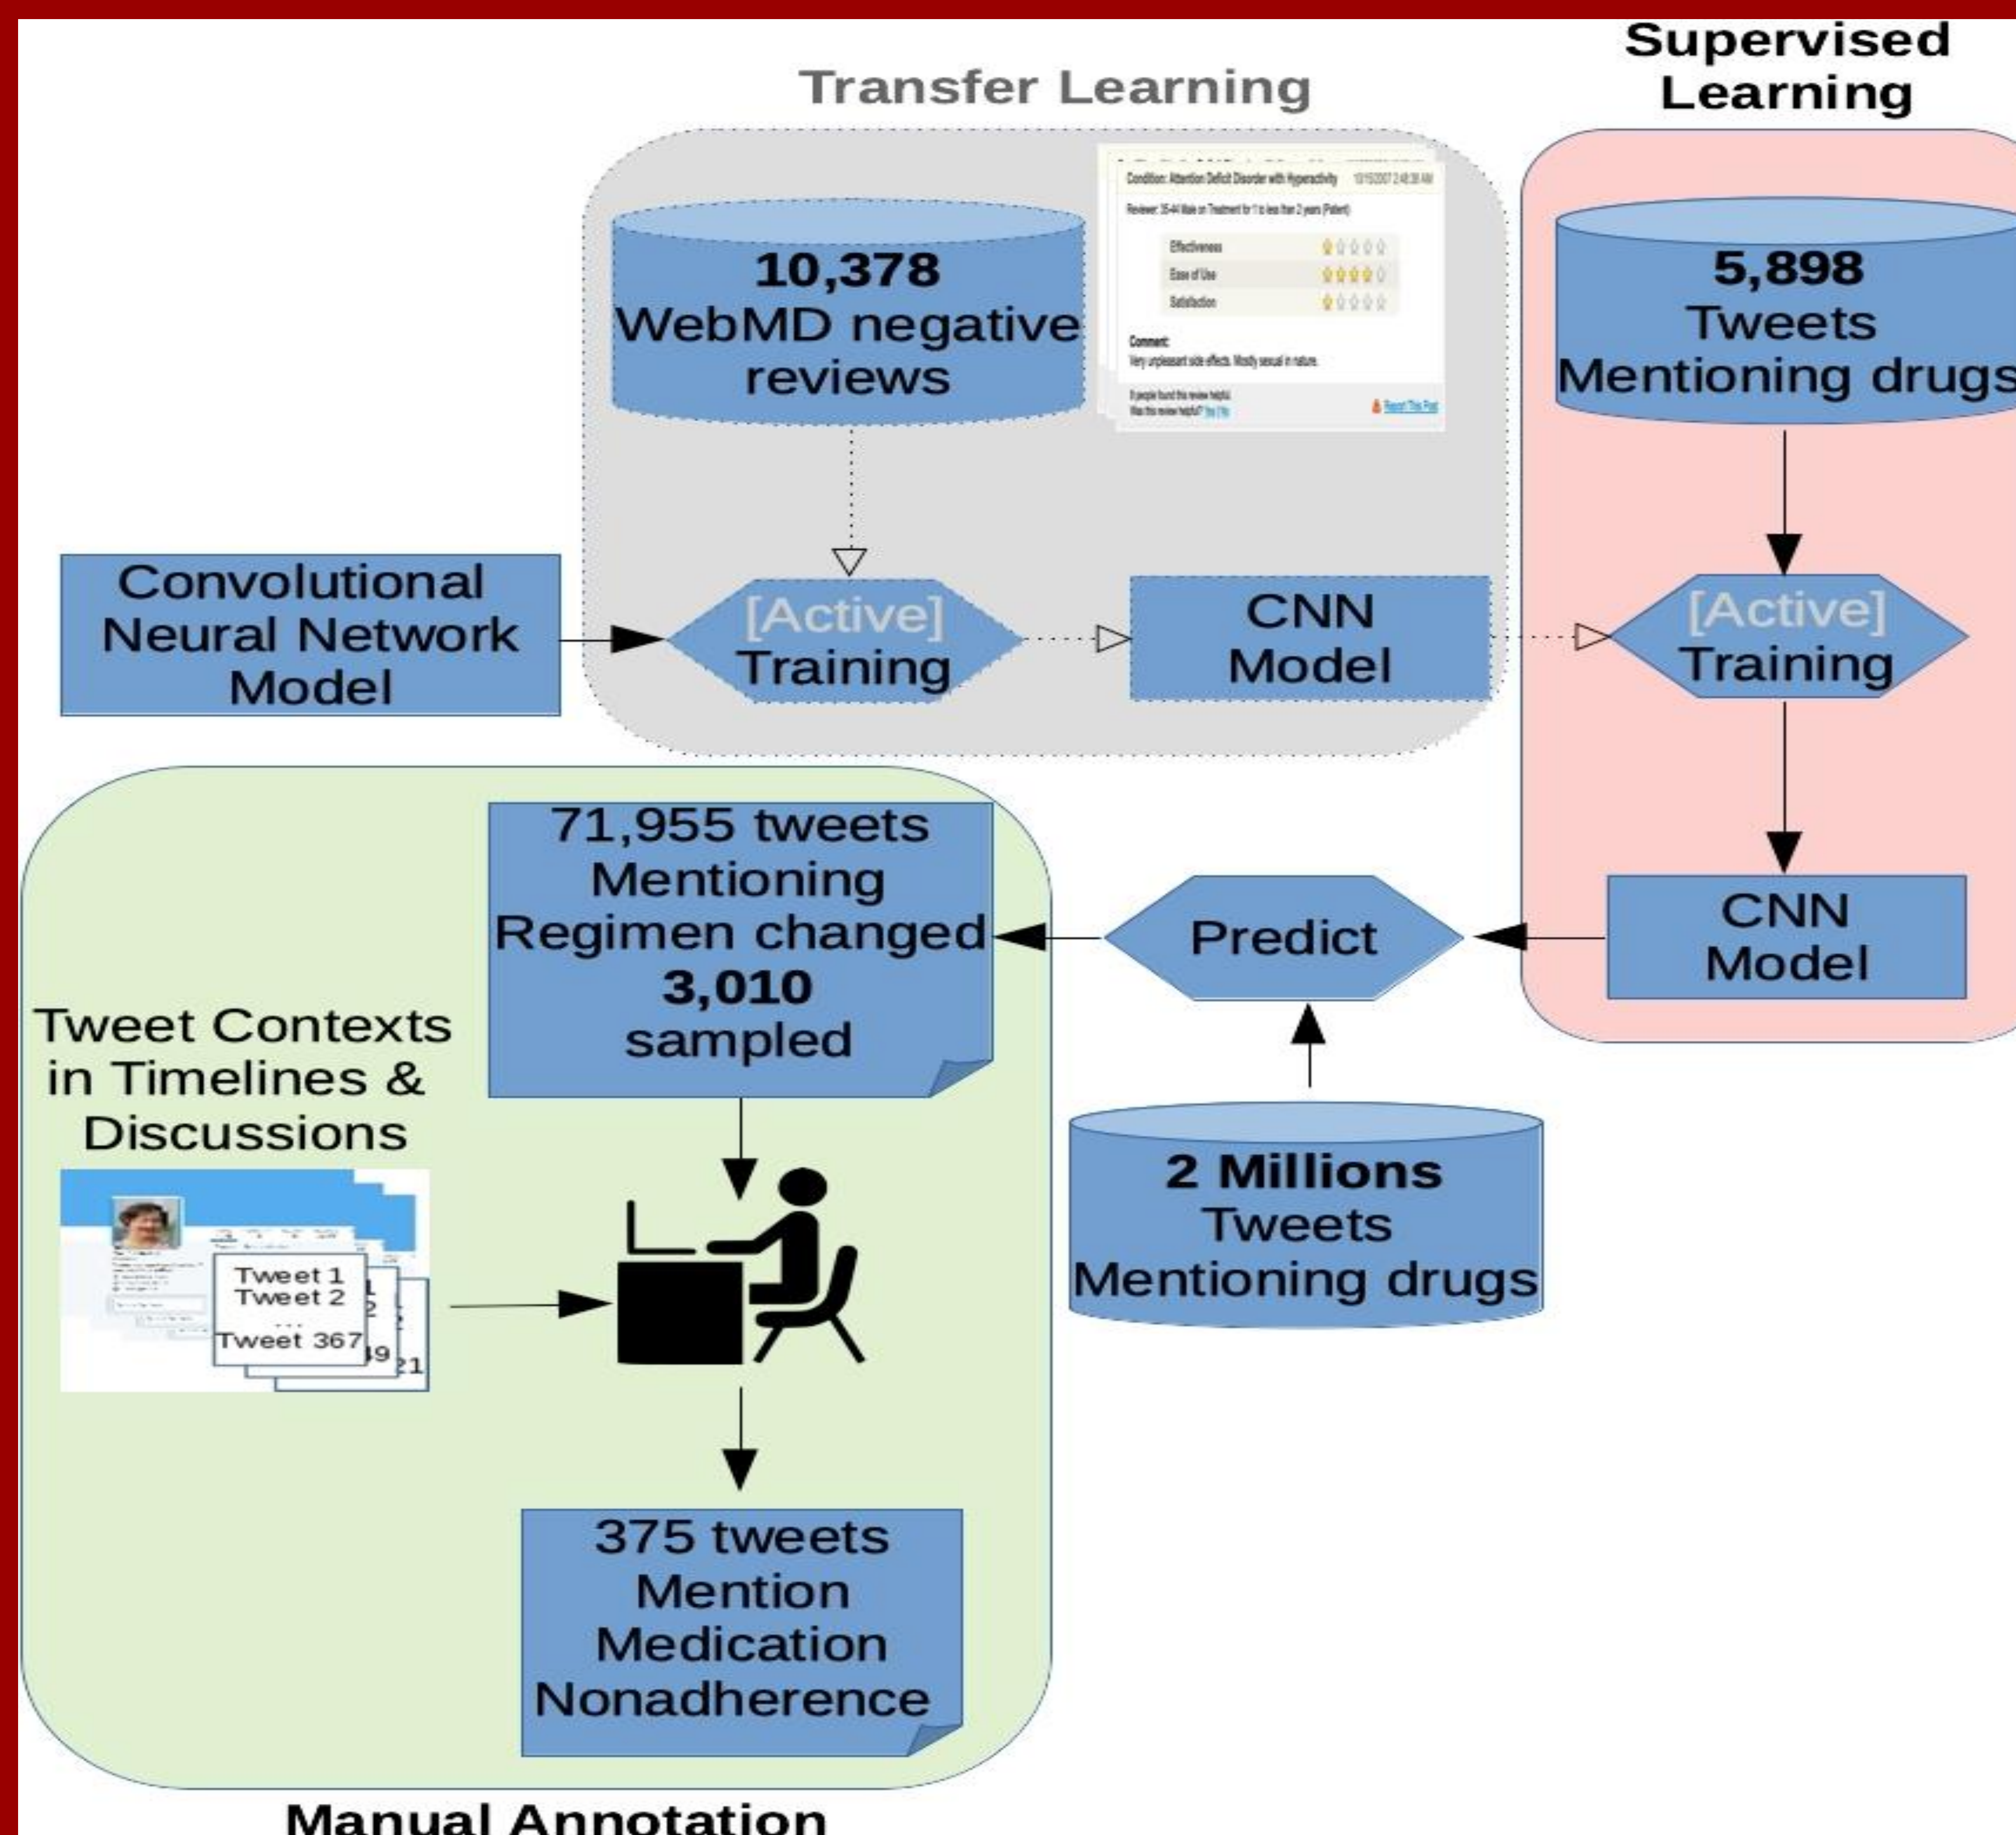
Transfer Learning

Supervised Learning

10,378 WebMD negative reviews

Condition: Attention Deficit Disorder with Hyperactivity 10/15/2007 2:48:38 AM

Reviewer: 35-44 Male on Treatment for 1 to less than 2 years (Patient)

Effectiveness

Ease of Use

Satisfaction

Comment:

Very unpleasant side effects. Mostly sexual in nature.

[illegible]

Was this review helpful? Yes | No

Report This Post

5,898 Tweets Mentioning drugs

Convolutional Neural Network Model

[Active] Training

CNN Model

[Active] Training

CNN Model

Predict

71,955 tweets Mentioning Regimen changed 3,010 sampled

Tweet Contexts in Timelines & Discussions

Tweet 1
Tweet 2
...
Tweet 367

2 Millions Tweets Mentioning drugs

375 tweets Mention Medication Nonadherence

Manual Annotation